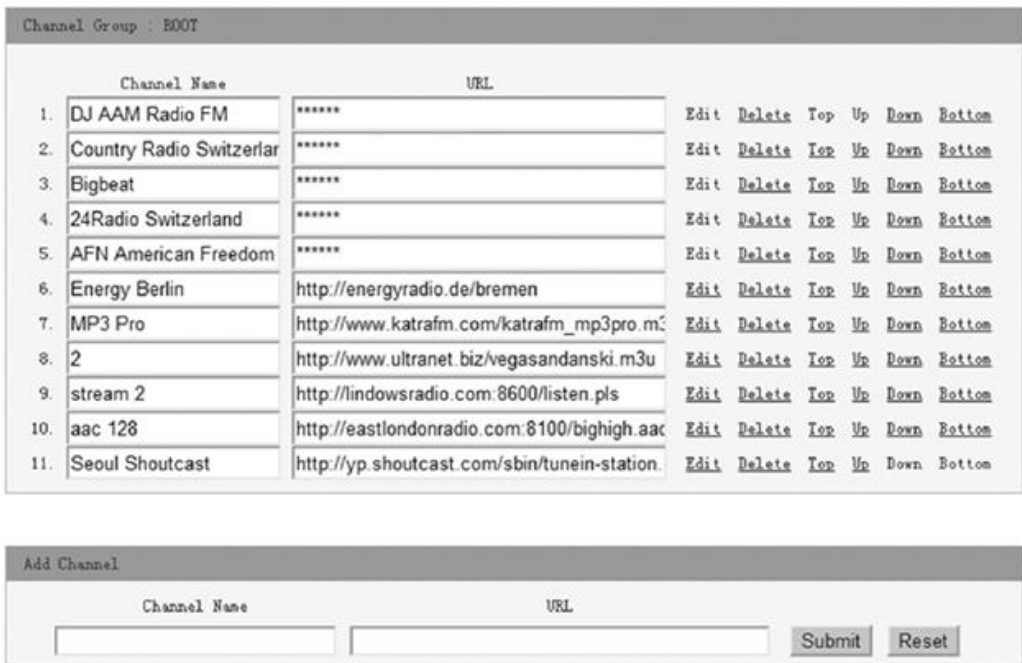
Channel Group : ROOT

| | Channel Name | URL | | | | | | |
|---|---|---|---|---|---|---|---|---|
| 1. | DJ AAM Radio FM | ****** | Edit | Delete | Top | Up | Down | Bottom |
| 2. | Country Radio Switzerlar | ****** | Edit | Delete | Top | Up | Down | Bottom |
| 3. | Bigbeat | ****** | Edit | Delete | Top | Up | Down | Bottom |
| 4. | 24Radio Switzerland | ****** | Edit | Delete | Top | Up | Down | Bottom |
| 5. | AFN American Freedom | ****** | Edit | Delete | Top | Up | Down | Bottom |
| 6. | Energy Berlin | http://energyradio.de/bremen | Edit | Delete | Top | Up | Down | Bottom |
| 7. | MP3 Pro | http://www.katrafm.com/katrafm_mp3pro.m3 | Edit | Delete | Top | Up | Down | Bottom |
| 8. | 2 | http://www.ultranet.biz/vegasandanski.m3u | Edit | Delete | Top | Up | Down | Bottom |
| 9. | stream 2 | http://lindowsradio.com:8600/listen.pls | Edit | Delete | Top | Up | Down | Bottom |
| 10. | aac 128 | http://eastlondonradio.com:8100/bighigh.aac | Edit | Delete | Top | Up | Down | Bottom |
| 11. | Seoul Shoutcast | http://yp.shoutcast.com/sbin/tunein-station. | Edit | Delete | Top | Up | Down | Bottom |

Add Channel

Channel Name URL

Submit Reset